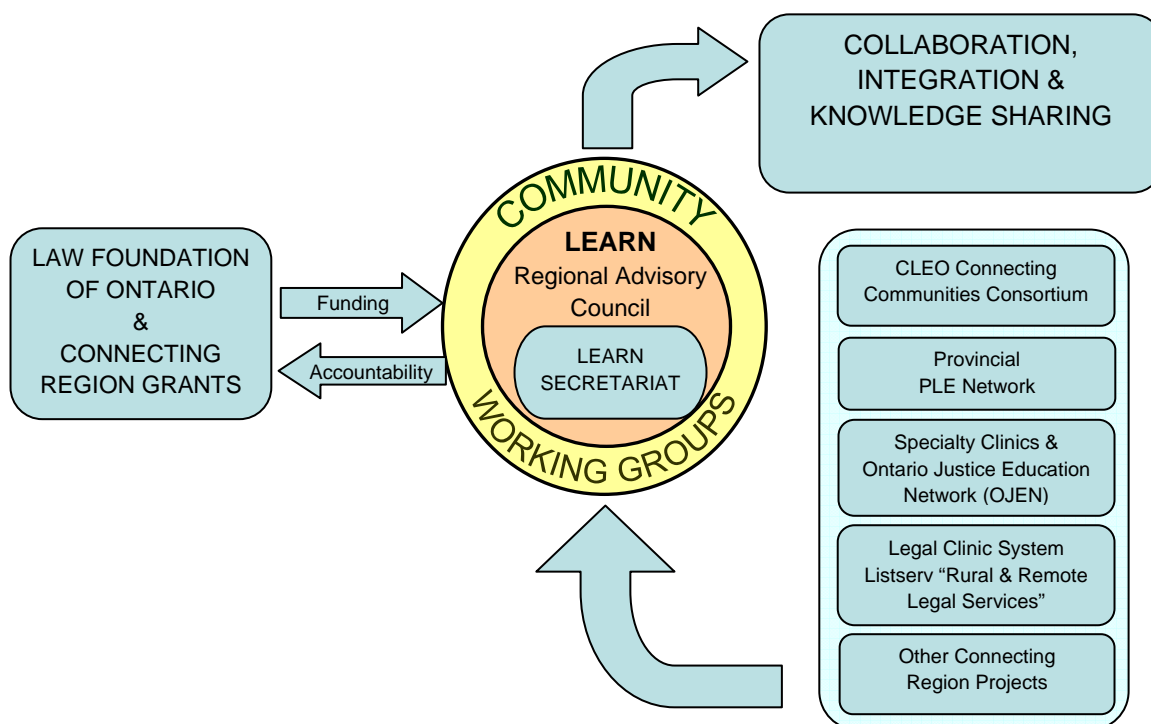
COLLABORATION, INTEGRATION & KNOWLEDGE SHARING

LAW FOUNDATION OF ONTARIO & CONNECTING REGION GRANTS

Funding

Accountability

COMMUNITY

LEARN
Regional Advisory Council

LEARN SECRETARIAT

WORKING GROUPS

CLEO Connecting Communities Consortium

Provincial PLE Network

Specialty Clinics & Ontario Justice Education Network (OJEN)

Legal Clinic System Listserv “Rural & Remote Legal Services”

Other Connecting Region Projects